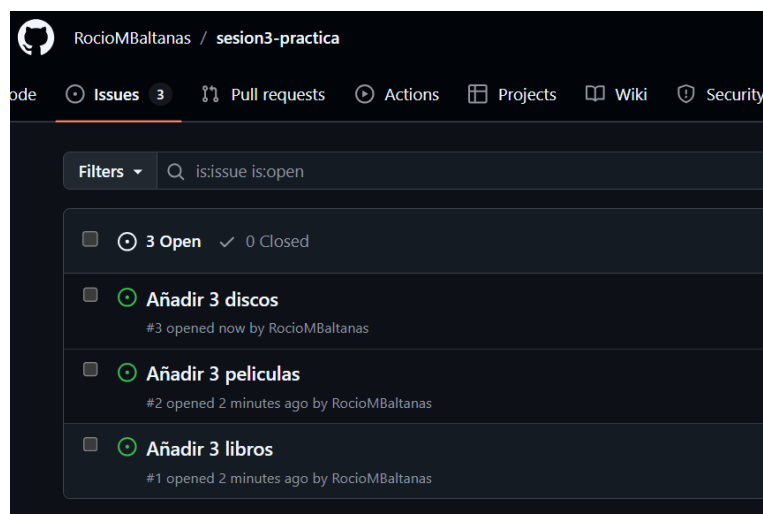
RocioMBaltanas / sesion3-practica

ode  Issues 3  Pull requests  Actions  Projects  Wiki  Security

Filters  is:issue is:open

3 Open  0 Closed

Añadir 3 discos
#3 opened now by RocioMBaltanas

Añadir 3 peliculas
#2 opened 2 minutes ago by RocioMBaltanas

Añadir 3 libros
#1 opened 2 minutes ago by RocioMBaltanas